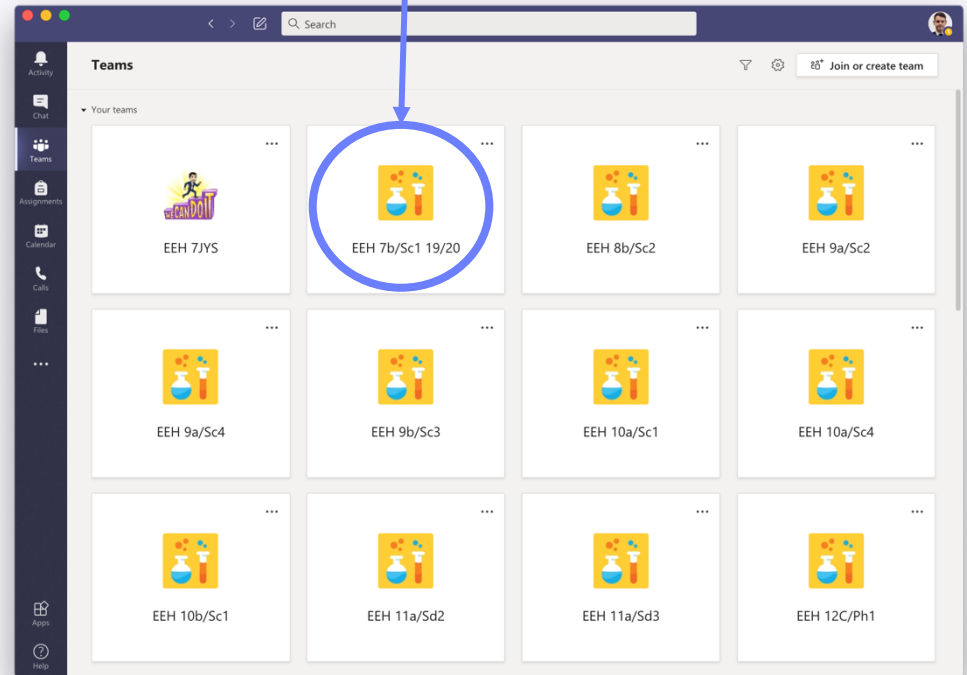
Search

Activity
Chat
Teams
Assignments
Calendar
Calls
Files
...
Apps
Help

Teams

Join or create team

Your teams

WE CAN DO IT

EEH 7JYS

EEH 7b/Sc1 19/20

EEH 8b/Sc2

EEH 9a/Sc2

EEH 9a/Sc4

EEH 9b/Sc3

EEH 10a/Sc1

EEH 10a/Sc4

EEH 10b/Sc1

EEH 11a/Sd2

EEH 11a/Sd3

EEH 12C/Ph1